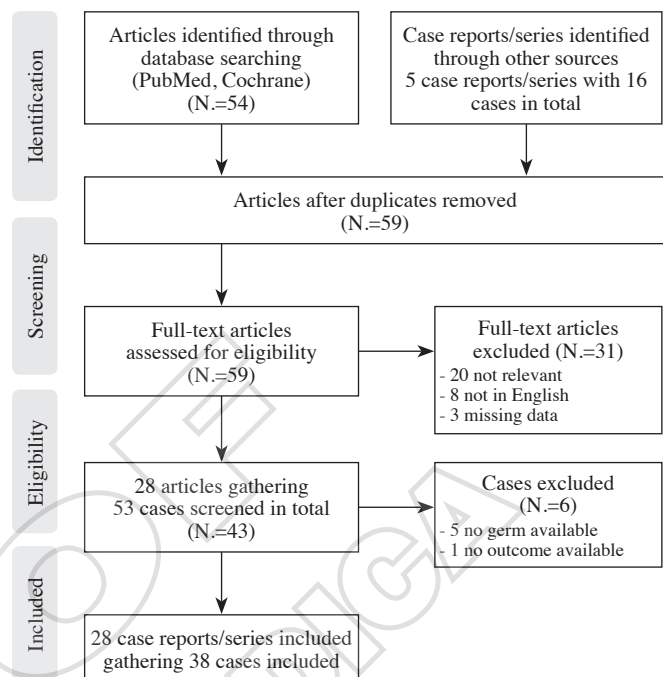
Identification

Articles identified through database searching (PubMed, Cochrane) (N.=54)

Case reports/series identified through other sources 5 case reports/series with 16 cases in total

Articles after duplicates removed (N.=59)

Screening

Full-text articles assessed for eligibility (N.=59)

Full-text articles excluded (N.=31)
- 20 not relevant
- 8 not in English
- 3 missing data

Eligibility

28 articles gathering 53 cases screened in total (N.=43)

Cases excluded (N.=6)
- 5 no germ available
- 1 no outcome available

Included

28 case reports/series included gathering 38 cases included